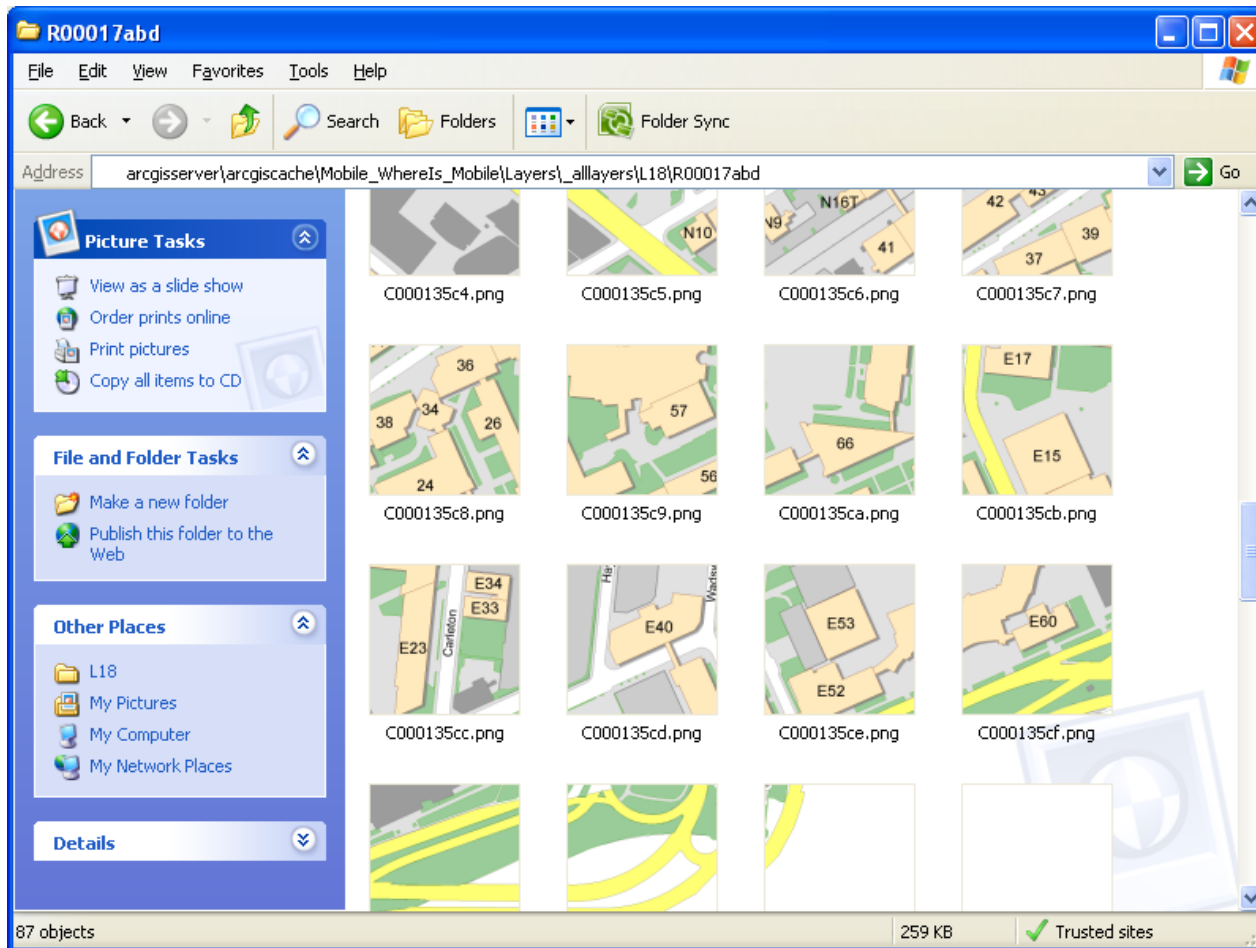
R00017abd

File Edit View Favorites Tools Help

Back Search Folders Folder Sync

Address arcgisserver\arcgiscache\Mobile_WhereIs_Mobile\Layers\_alllayers\L18\R00017abd Go

Picture Tasks

View as a slide show
Order prints online
Print pictures
Copy all items to CD

File and Folder Tasks

Make a new folder
Publish this folder to the Web

Other Places

L18
My Pictures
My Computer
My Network Places

Details

N10 N9 N16T 41 42 43 39 37

C000135c4.png C000135c5.png C000135c6.png C000135c7.png

36 38 34 26 24 57 56 66 E17 E15

C000135c8.png C000135c9.png C000135ca.png C000135cb.png

E34 E33 E23 Carleton Har Warder E40 E53 E52 E60

C000135cc.png C000135cd.png C000135ce.png C000135cf.png

87 objects 259 KB Trusted sites